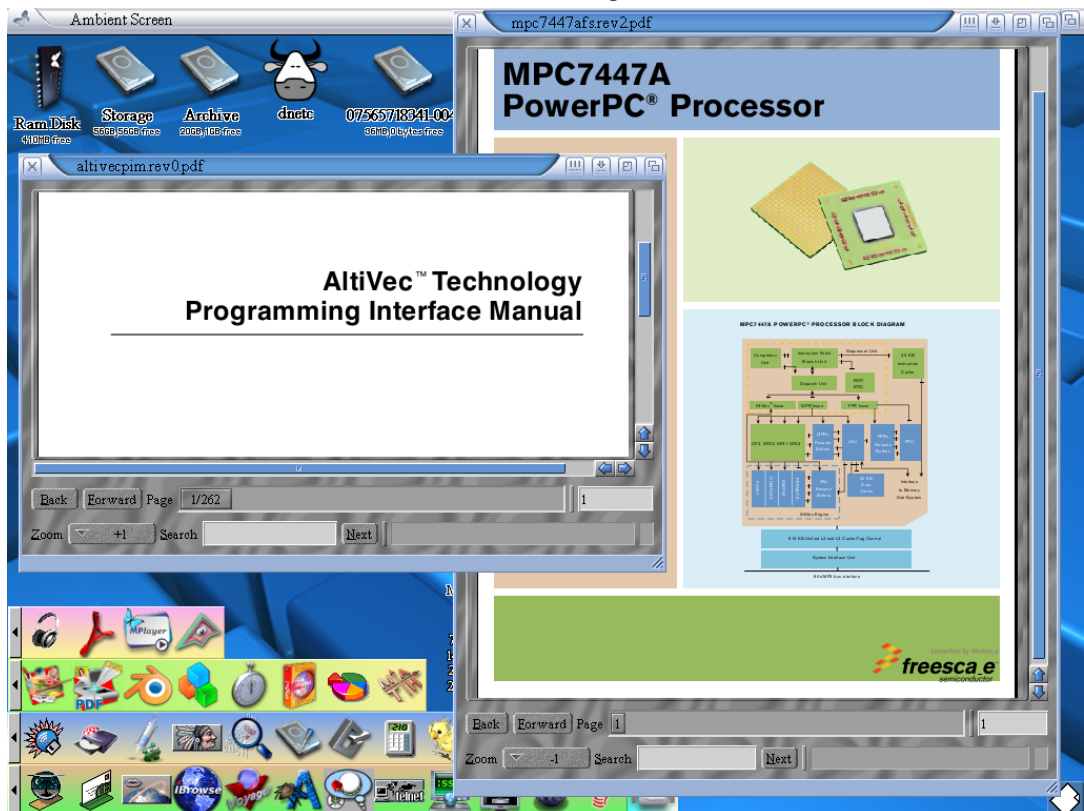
Ambient Screen

Ram Disk
410MB free

Storage
56GB,56GB free

Archive
20GB,1GB free

dnetc

07565718341-004
96MB,0 bytes free

altivecpim.rev0.pdf

AltiVec™ Technology
Programming Interface Manual

Back Forward Page 1/262 1

Zoom +1 Search Next

mpc7447afs.rev2.pdf

MPC7447A
PowerPC® Processor

MPC7447A POWERPC® PROCESSOR BLOCK DIAGRAM

Completion Unit

Instruction Fetch Branch Unit

Sequencer Unit

32 KB Instruction Cache

Dispatch Unit

MMU

AltiVec Issue

GPR Issue

FPR Issue

LSU

FPU

32 KB Data Cache

AltiVec Engine

512 KB Unified L2 and Cache/Tag Control

System Interface Unit

Interface to Memory Sub-System

Launched by Motorola

freescale
semiconductor

Back Forward Page 1 1

Zoom -1 Search Next

MPlayer

PDF

IBrowse

Voyager

telnet